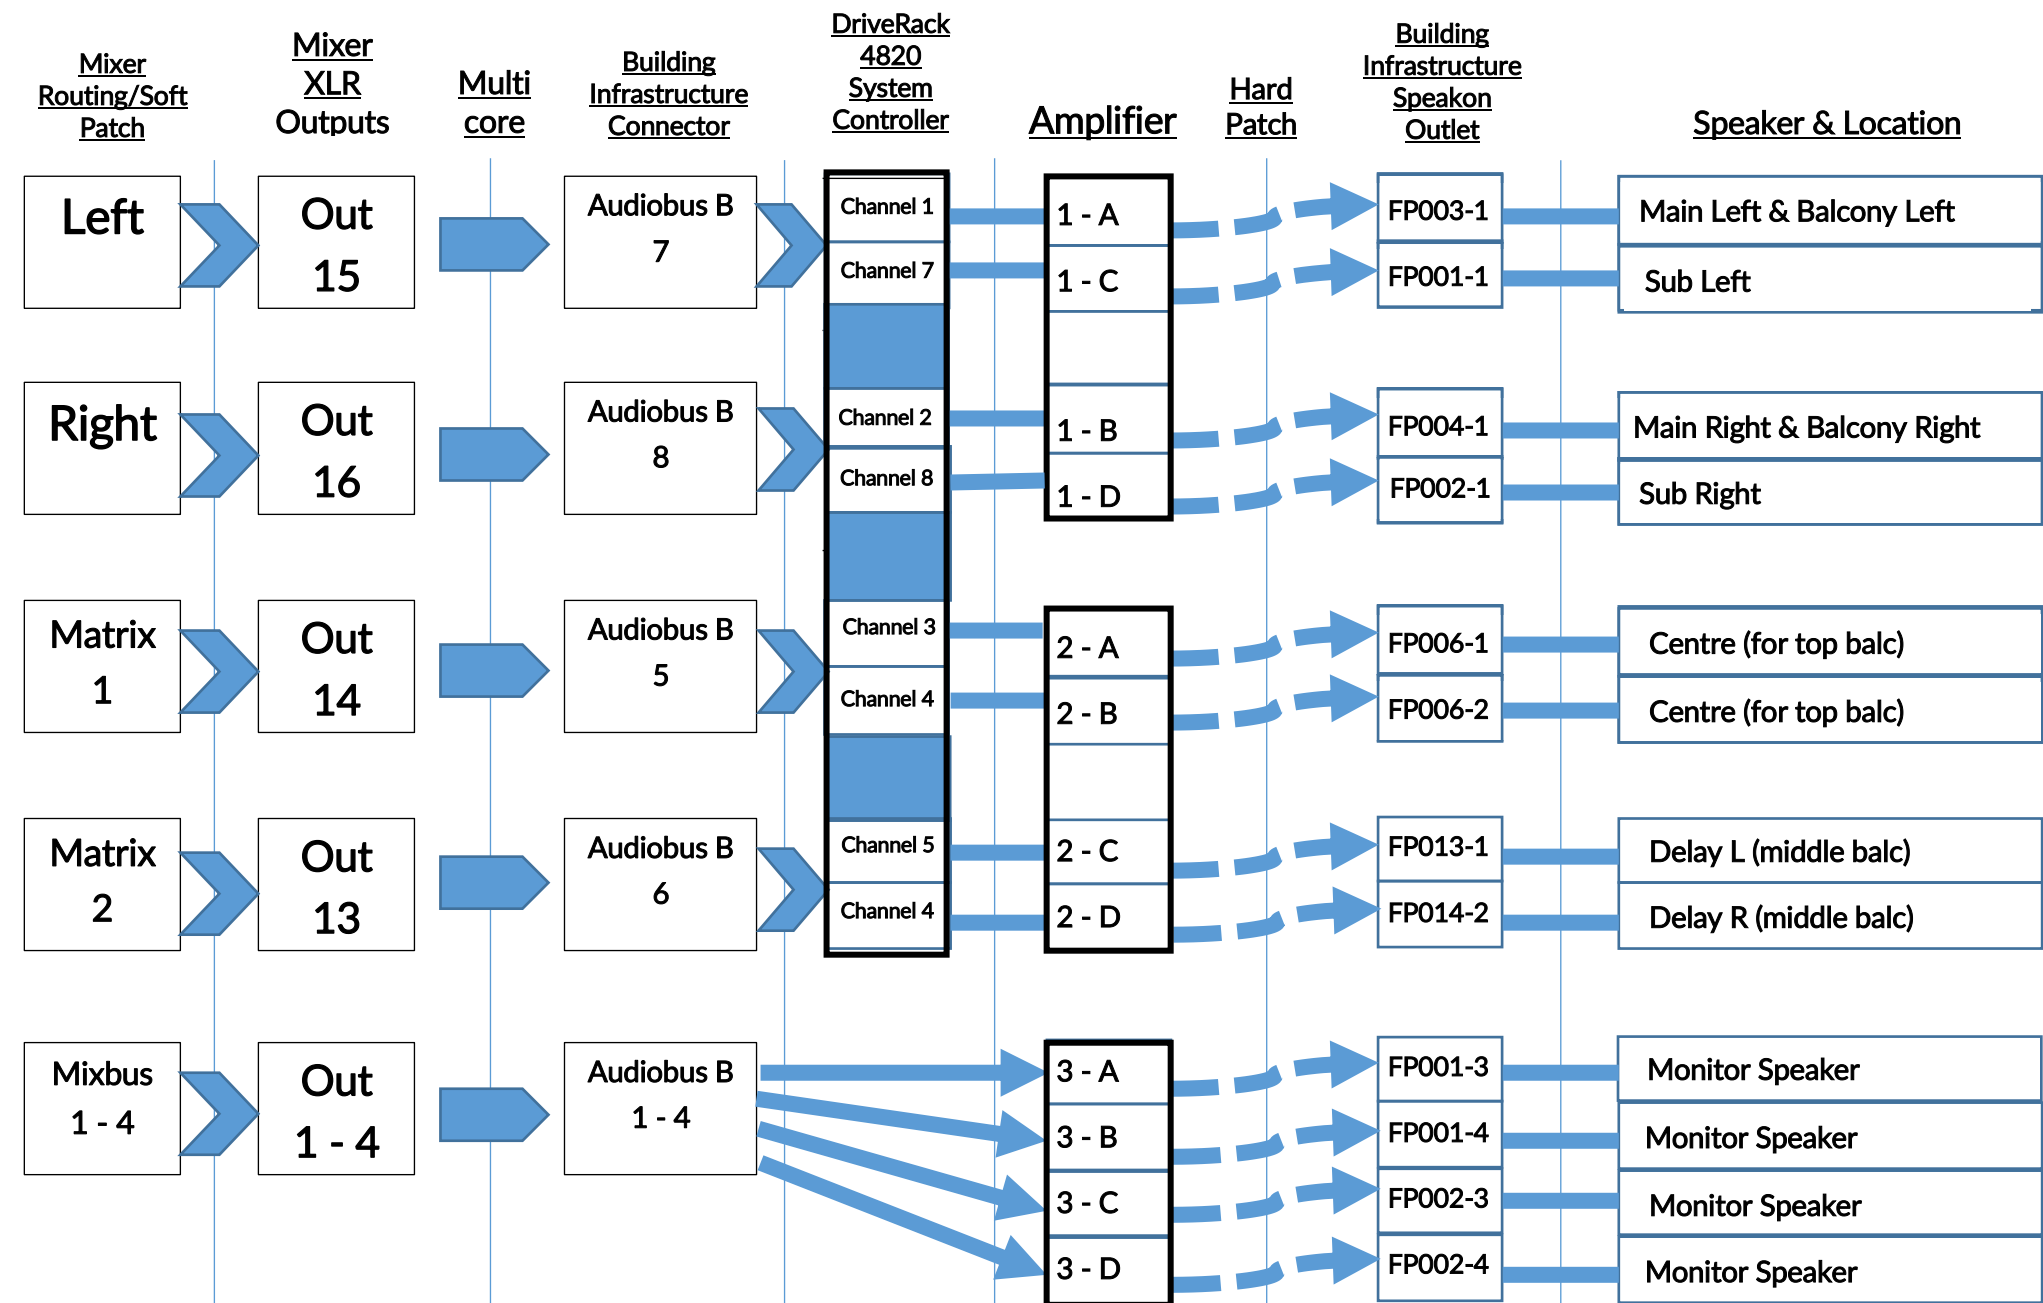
Mixer Routing/Soft Patch

Mixer XLR Outputs

Multi core

Building Infrastructure Connector

DriveRack 4820 System Controller

Amplifier

Hard Patch

Building Infrastructure Speakon Outlet

Speaker & Location

Left

Out 15

Audiobus B 7

Channel 1

Channel 7

1 - A

1 - C

FP003-1

FP001-1

Main Left & Balcony Left

Sub Left

Right

Out 16

Audiobus B 8

Channel 2

Channel 8

1 - B

1 - D

FP004-1

FP002-1

Main Right & Balcony Right

Sub Right

Matrix 1

Out 14

Audiobus B 5

Channel 3

Channel 4

2 - A

2 - B

FP006-1

FP006-2

Centre (for top balc)

Centre (for top balc)

Matrix 2

Out 13

Audiobus B 6

Channel 5

Channel 4

2 - C

2 - D

FP013-1

FP014-2

Delay L (middle balc)

Delay R (middle balc)

Mixbus 1 - 4

Out 1 - 4

Audiobus B 1 - 4

3 - A

3 - B

3 - C

3 - D

FP001-3

FP001-4

FP002-3

FP002-4

Monitor Speaker

Monitor Speaker

Monitor Speaker

Monitor Speaker